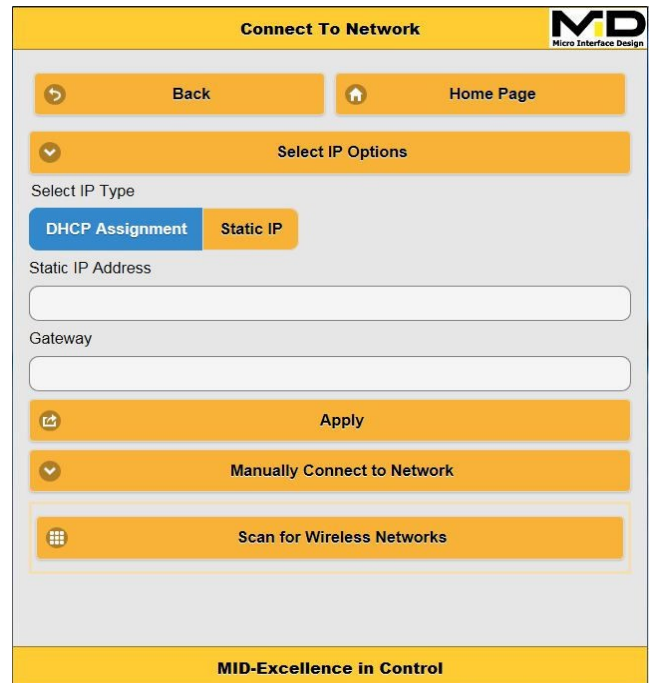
Connect To Network

MID
Micro Interface Design

Back

Home Page

Select IP Options

Select IP Type

DHCP Assignment

Static IP

Static IP Address

Gateway

Apply

Manually Connect to Network

Scan for Wireless Networks

MID-Excellence in Control